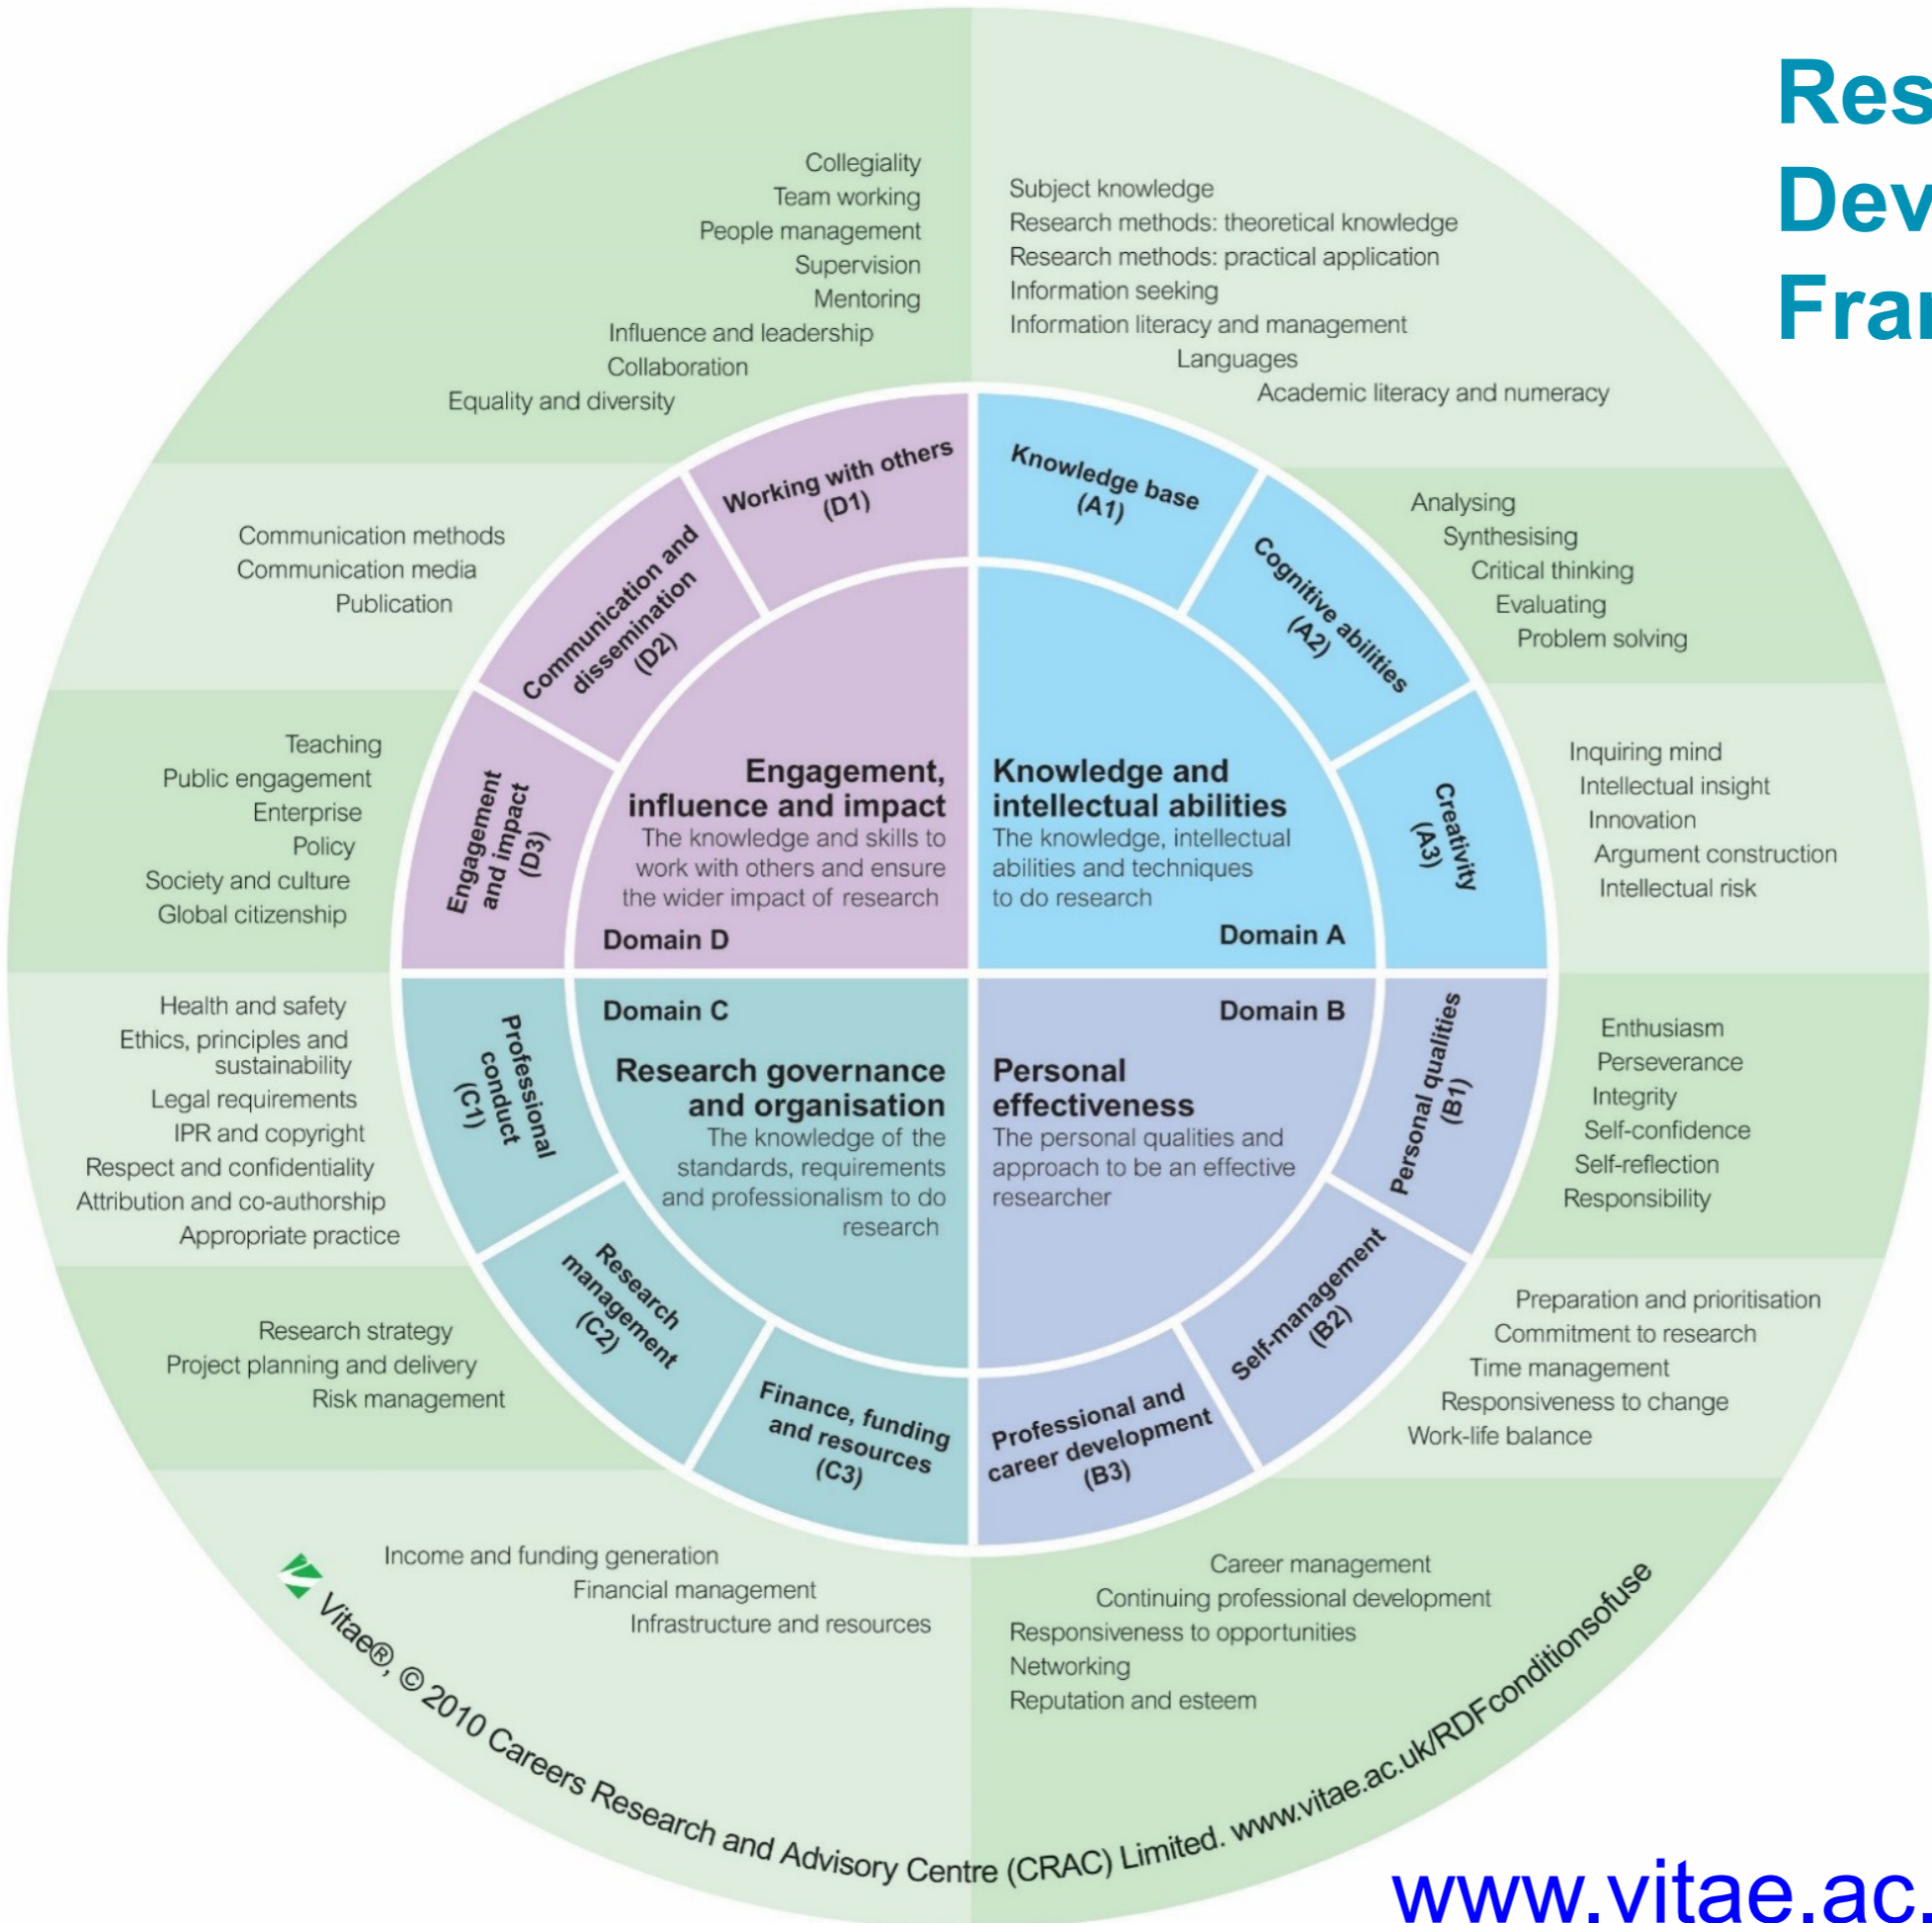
Res
Dev
Fra

Collegiality
Team working
People management
Supervision
Mentoring
Influence and leadership
Collaboration
Equality and diversity

Subject knowledge
Research methods: theoretical knowledge
Research methods: practical application
Information seeking
Information literacy and management
Languages
Academic literacy and numeracy

Communication methods
Communication media
Publication

Analysing
Synthesising
Critical thinking
Evaluating
Problem solving

Teaching
Public engagement
Enterprise
Policy
Society and culture
Global citizenship

Inquiring mind
Intellectual insight
Innovation
Argument construction
Intellectual risk

Working with others (D1)
Communication and dissemination (D2)
Engagement and impact (D3)
Knowledge base (A1)
Cognitive abilities (A2)
Creativity (A3)

Engagement, influence and impact
The knowledge and skills to work with others and ensure the wider impact of research
Domain D

Knowledge and intellectual abilities
The knowledge, intellectual abilities and techniques to do research
Domain A

Domain C
Research governance and organisation
The knowledge of the standards, requirements and professionalism to do research

Domain B
Personal effectiveness
The personal qualities and approach to be an effective researcher

Professional conduct (C1)
Research management (C2)
Finance, funding and resources (C3)
Personal qualities (B1)
Self-management (B2)
Professional and career development (B3)

Health and safety
Ethics, principles and sustainability
Legal requirements
IPR and copyright
Respect and confidentiality
Attribution and co-authorship
Appropriate practice

Enthusiasm
Perseverance
Integrity
Self-confidence
Self-reflection
Responsibility

Research strategy
Project planning and delivery
Risk management

Preparation and prioritisation
Commitment to research
Time management
Responsiveness to change
Work-life balance

Income and funding generation
Financial management
Infrastructure and resources

Career management
Continuing professional development
Responsiveness to opportunities
Networking
Reputation and esteem

Vitae®, © 2010 Careers Research and Advisory Centre (CRAC) Limited. www.vitae.ac.uk/RDFconditionsofuse

www.vitae.ac.